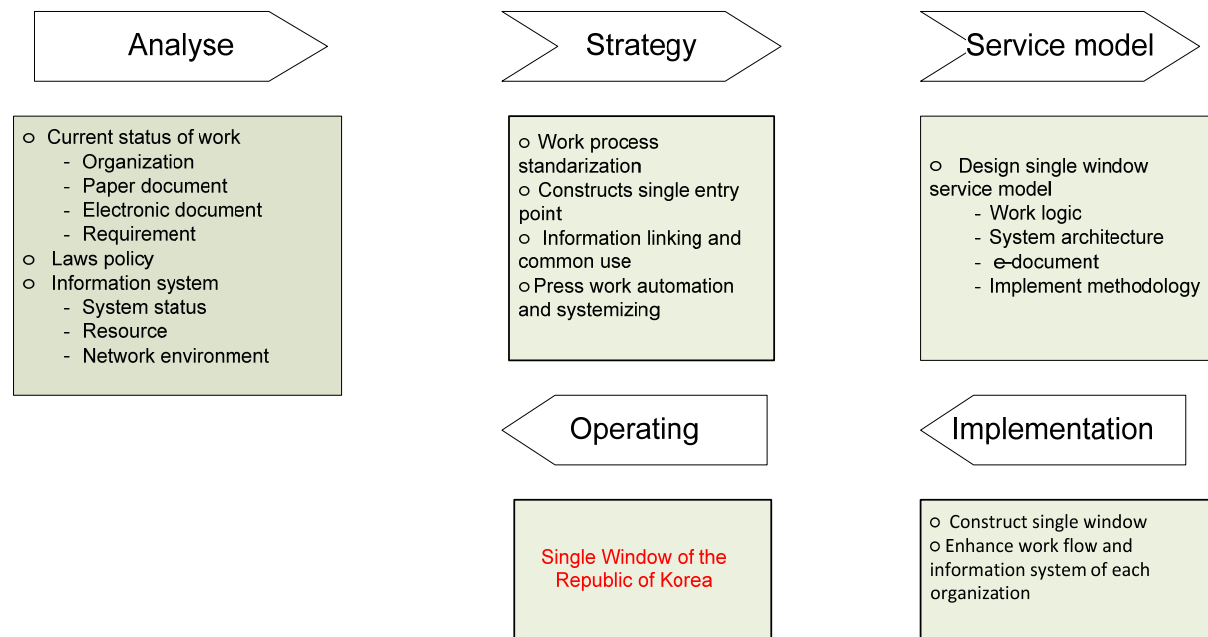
Analyse

Strategy

Service model

○ Current status of work
- Organization
- Paper document
- Electronic document
- Requirement
○ Laws policy
○ Information system
- System status
- Resource
- Network environment

○ Work process standarization
○ Constructs single entry point
○ Information linking and common use
○ Press work automation and systemizing

○ Design single window service model
- Work logic
- System architecture
- e-document
- Implement methodology

Operating

Implementation

Single Window of the Republic of Korea

○ Construct single window
○ Enhance work flow and information system of each organization